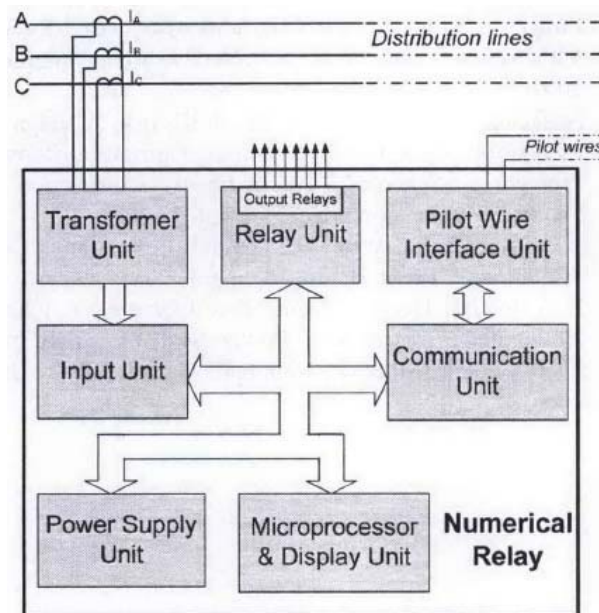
A
B
C
$I_A$
$I_B$
$I_C$
Distribution lines
Pilot wires
Output Relays
Transformer Unit
Relay Unit
Pilot Wire Interface Unit
Input Unit
Communication Unit
Power Supply Unit
Microprocessor & Display Unit
Numerical Relay